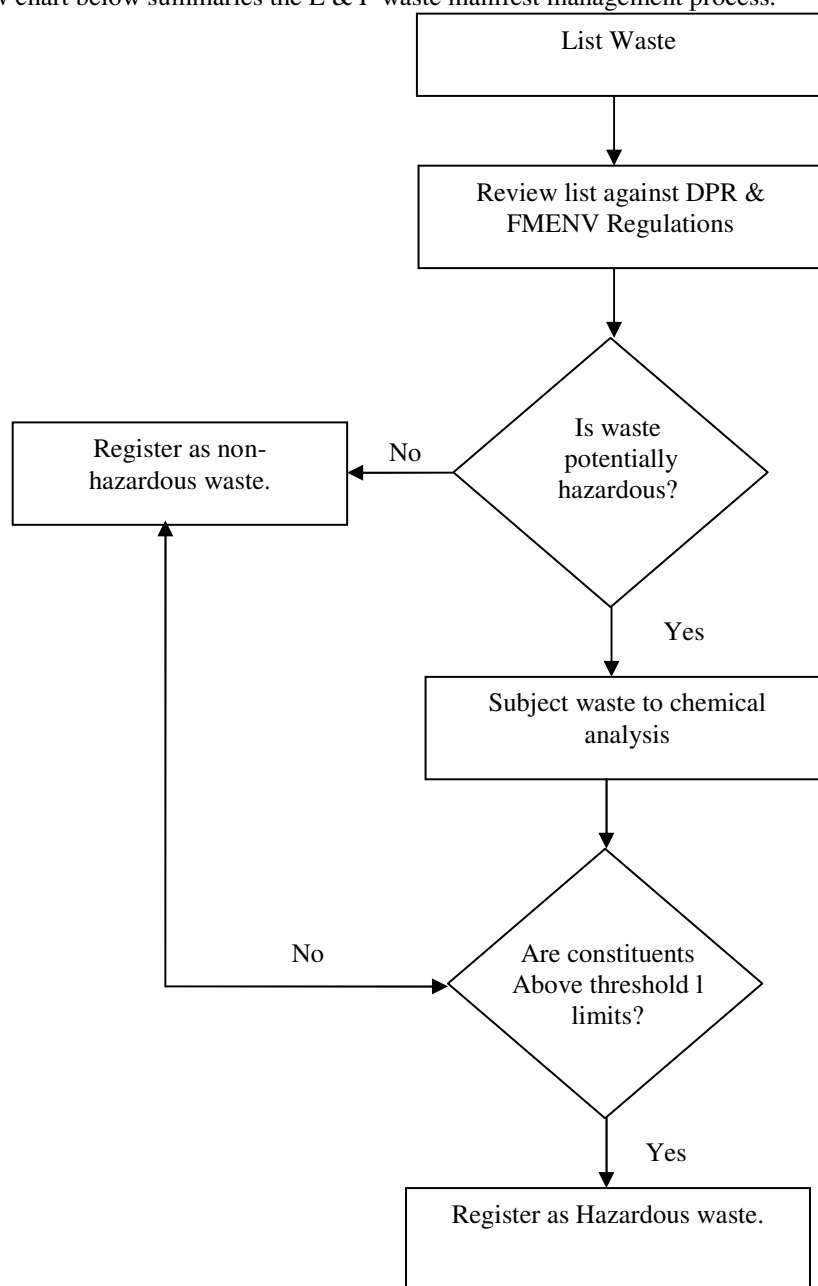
v chart below summaries the E & P waste manifest management process.

List Waste

Review list against DPR & FMENV Regulations

Is waste potentially hazardous?

No

Register as non-hazardous waste.

Yes

Subject waste to chemical analysis

No

Are constituents Above threshold l limits?

Yes

Register as Hazardous waste.